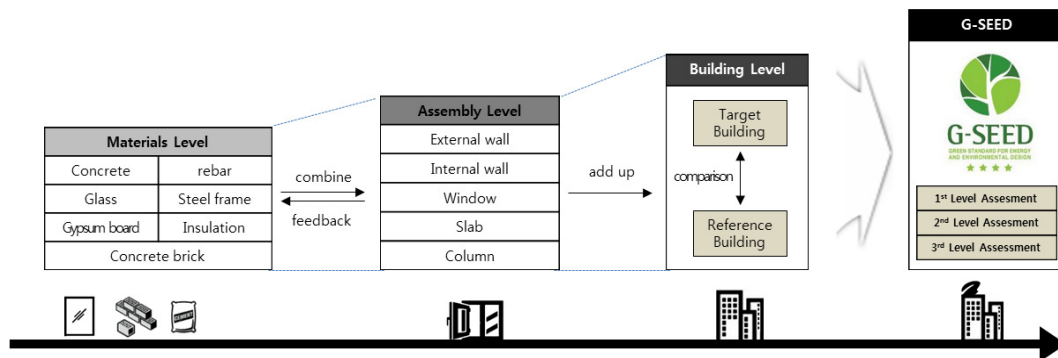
Materials Level

| Concrete | rebar |
|---|---|
| Glass | Steel frame |
| Gypsum board | Insulation |
| Concrete brick | |

combine

feedback

Assembly Level

External wall
Internal wall
Window
Slab
Column

add up

Building Level

Target Building

comparison

Reference Building

G-SEED

G-SEED
GREEN STANDARD FOR ENERGY AND ENVIRONMENTAL DESIGN

1st Level Assesment
2nd Level Assesment
3rd Level Assessment